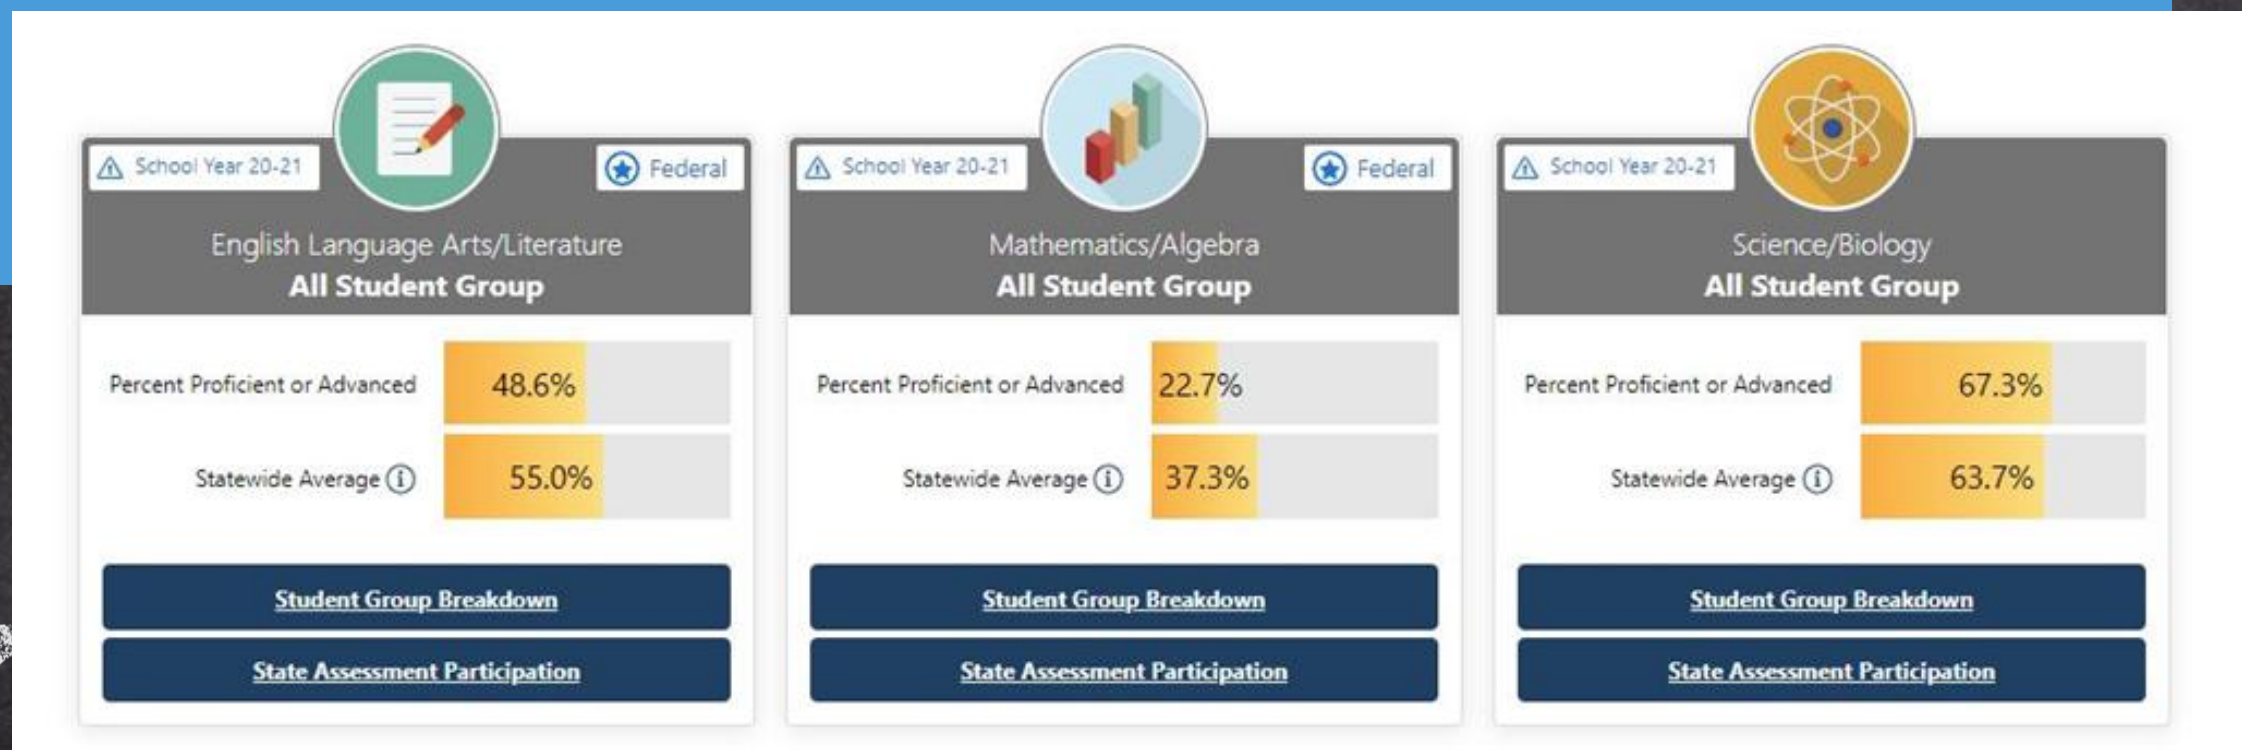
School Year 20-21

Federal

English Language Arts/Literature
All Student Group

Percent Proficient or Advanced 48.6%

Statewide Average 55.0%

Student Group Breakdown

State Assessment Participation

School Year 20-21

Federal

Mathematics/Algebra
All Student Group

Percent Proficient or Advanced 22.7%

Statewide Average 37.3%

Student Group Breakdown

State Assessment Participation

School Year 20-21

Science/Biology
All Student Group

Percent Proficient or Advanced 67.3%

Statewide Average 63.7%

Student Group Breakdown

State Assessment Participation